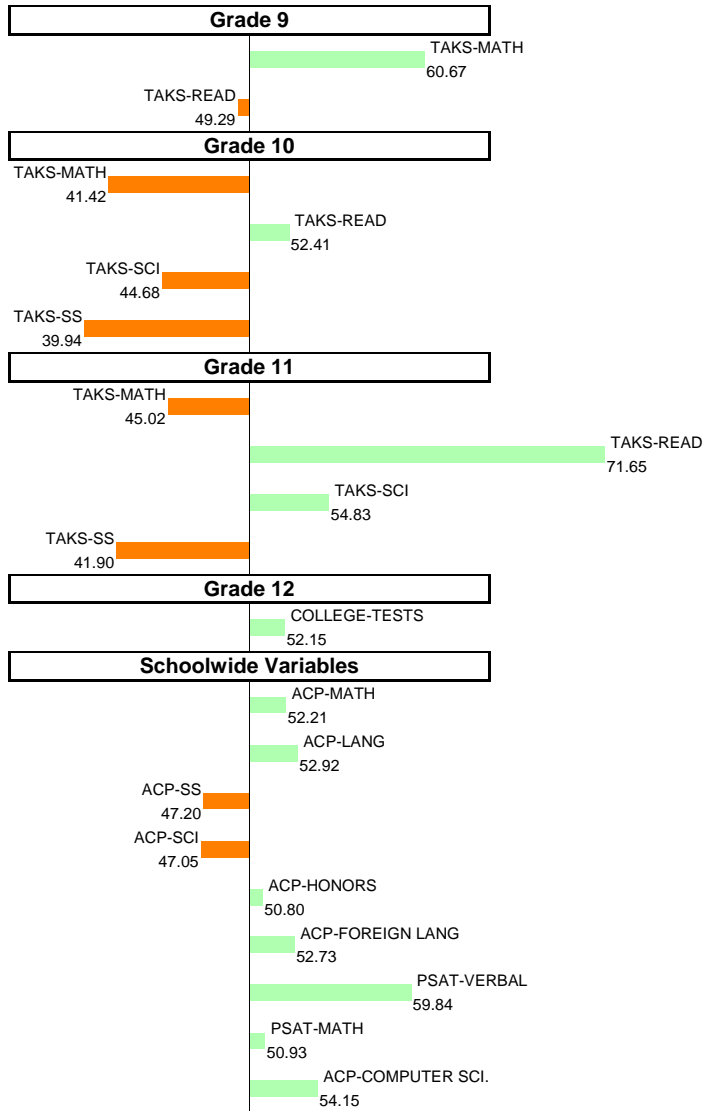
Grade 9

TAKS-MATH
60.67

TAKS-READ
49.29

Grade 10

TAKS-MATH
41.42

TAKS-READ
52.41

TAKS-SCI
44.68

TAKS-SS
39.94

Grade 11

TAKS-MATH
45.02

TAKS-READ
71.65

TAKS-SCI
54.83

TAKS-SS
41.90

Grade 12

COLLEGE-TESTS
52.15

Schoolwide Variables

ACP-MATH
52.21

ACP-LANG
52.92

ACP-SS
47.20

ACP-SCI
47.05

ACP-HONORS
50.80

ACP-FOREIGN LANG
52.73

PSAT-VERBAL
59.84

PSAT-MATH
50.93

ACP-COMPUTER SCI.
54.15